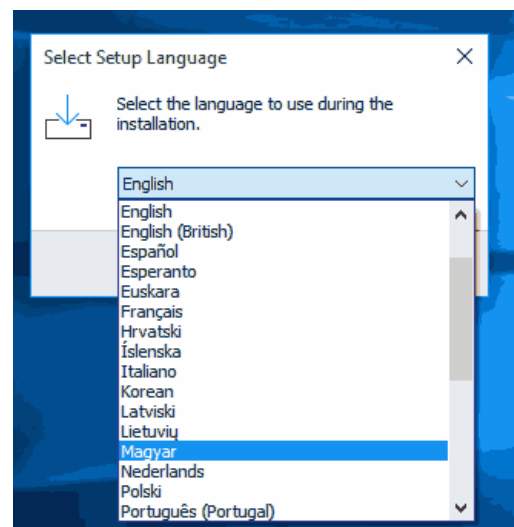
Select Setup Language

Select the language to use during the installation.

English

English
English (British)
Español
Esperanto
Euskara
Français
Hrvatski
Íslenska
Italiano
Korean
Latviski
Lietuvių
Magyar
Nederlands
Polski
Português (Portugal)